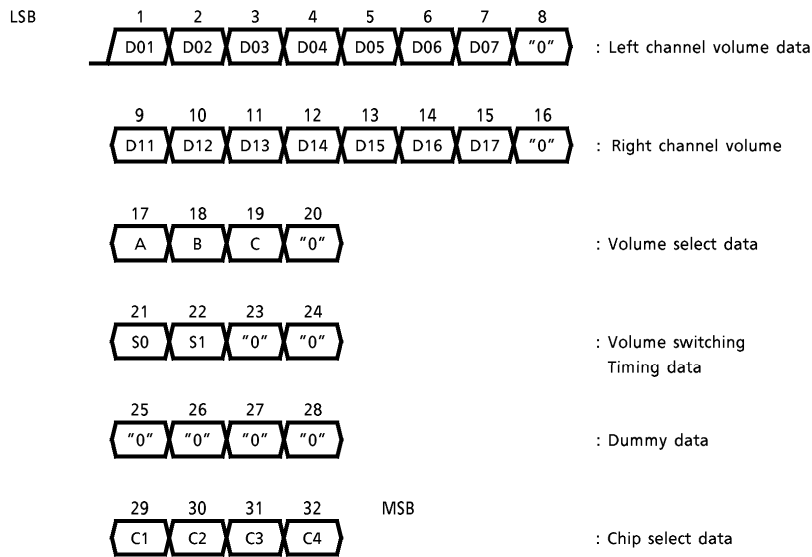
LSB

| 1 | 2 | 3 | 4 | 5 | 6 | 7 | 8 |
|---|---|---|---|---|---|---|---|
| D01 | D02 | D03 | D04 | D05 | D06 | D07 | "0" |

: Left channel volume data

| 9 | 10 | 11 | 12 | 13 | 14 | 15 | 16 |
|---|---|---|---|---|---|---|---|
| D11 | D12 | D13 | D14 | D15 | D16 | D17 | "0" |

: Right channel volume

| 17 | 18 | 19 | 20 |
|---|---|---|---|
| A | B | C | "0" |

: Volume select data

| 21 | 22 | 23 | 24 |
|---|---|---|---|
| S0 | S1 | "0" | "0" |

: Volume switching Timing data

| 25 | 26 | 27 | 28 |
|---|---|---|---|
| "0" | "0" | "0" | "0" |

: Dummy data

| 29 | 30 | 31 | 32 |
|---|---|---|---|
| C1 | C2 | C3 | C4 |

MSB

: Chip select data